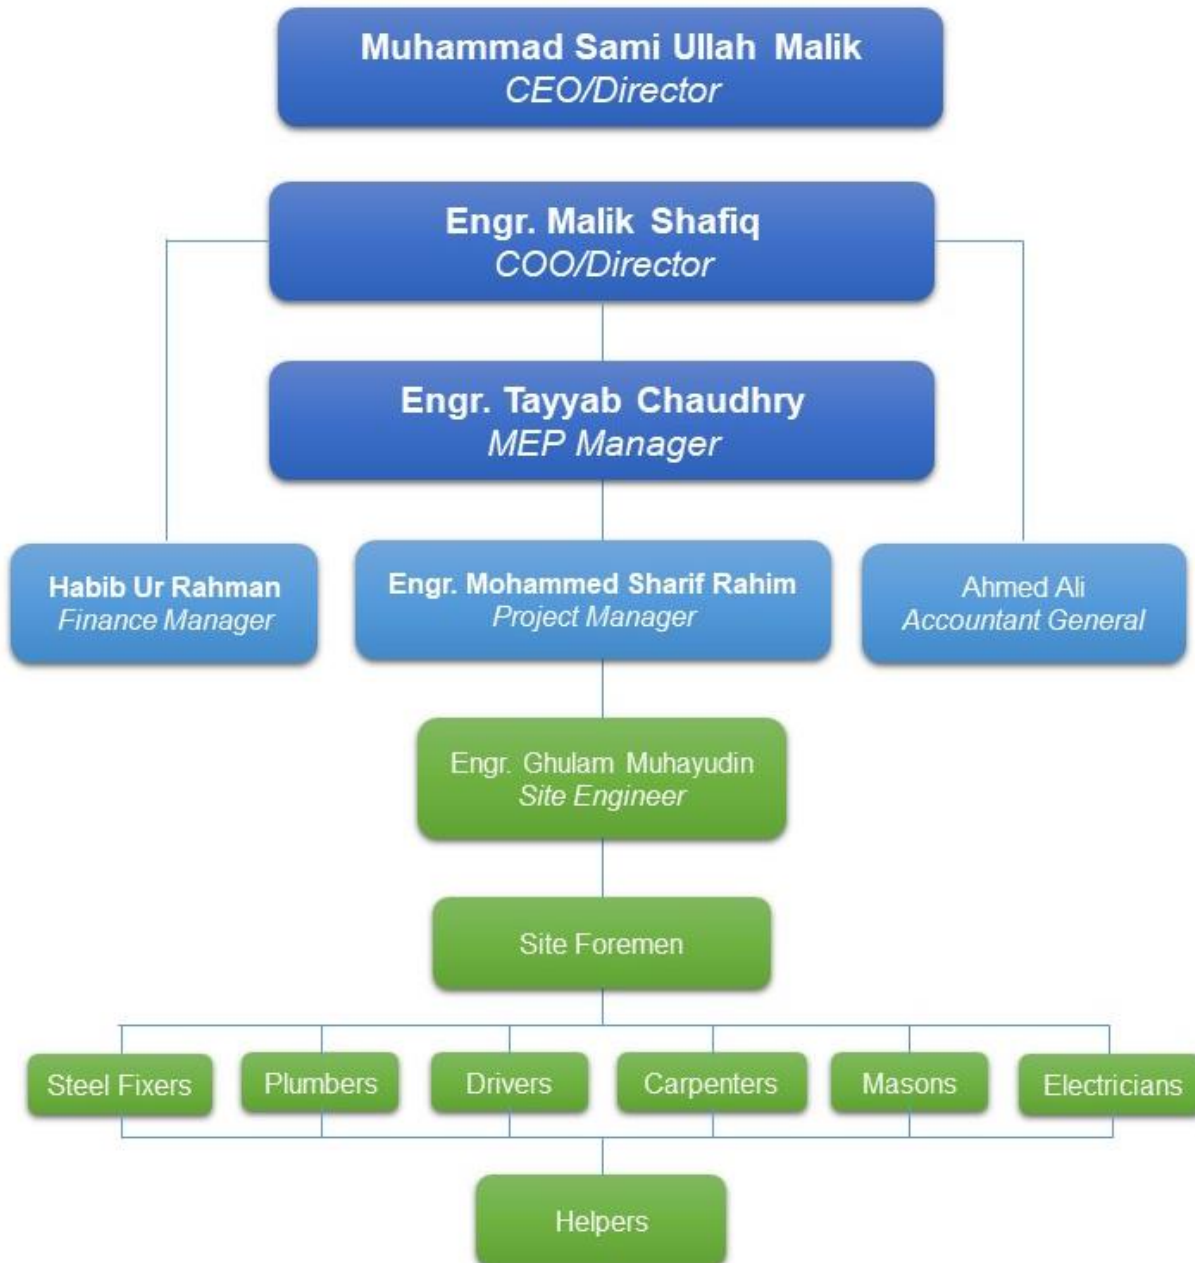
Muhammad Sami Ullah Malik
CEO/Director

Engr. Malik Shafiq
COO/Director

Engr. Tayyab Chaudhry
MEP Manager

Habib Ur Rahman
Finance Manager

Engr. Mohammed Sharif Rahim
Project Manager

Ahmed Ali
Accountant General

Engr. Ghulam Muhayudin
Site Engineer

Site Foremen

Steel Fixers

Plumbers

Drivers

Carpenters

Masons

Electricians

Helpers